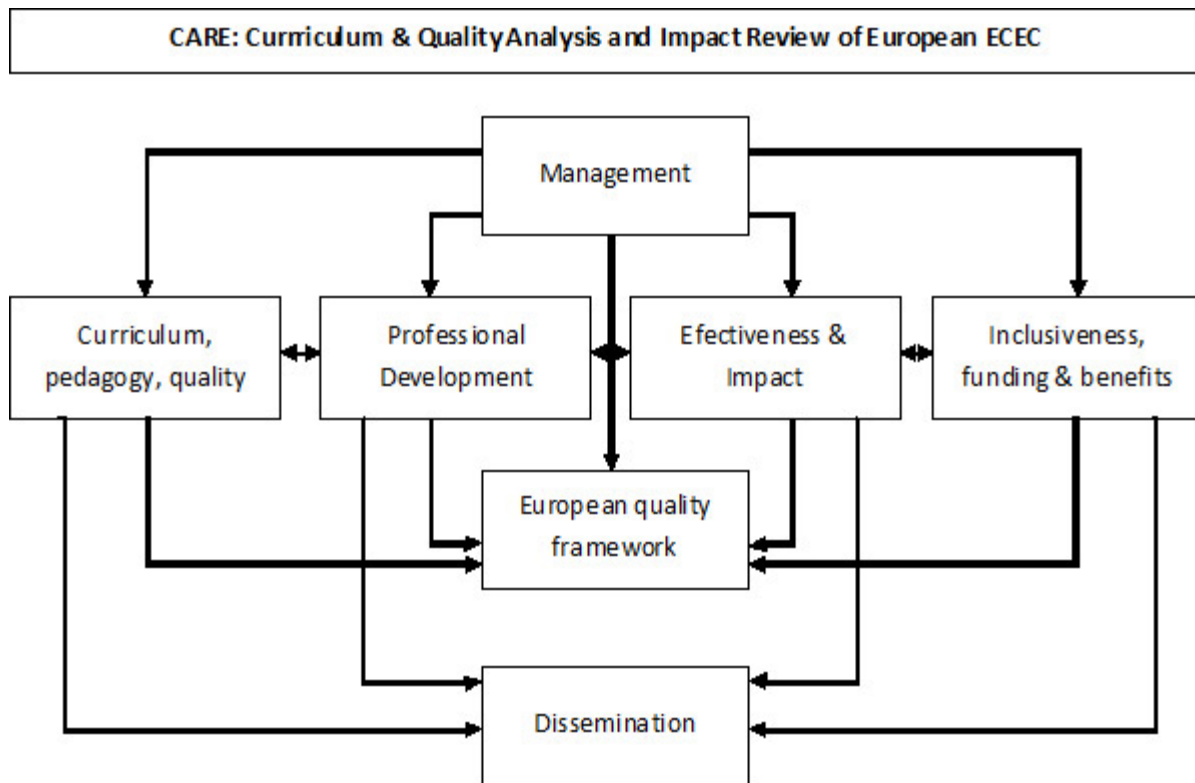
CARE: Curriculum & Quality Analysis and Impact Review of European ECEC

Management

Curriculum, pedagogy, quality

Professional Development

Efectiveness & Impact

Inclusiveness, funding & benefits

European quality framework

Dissemination